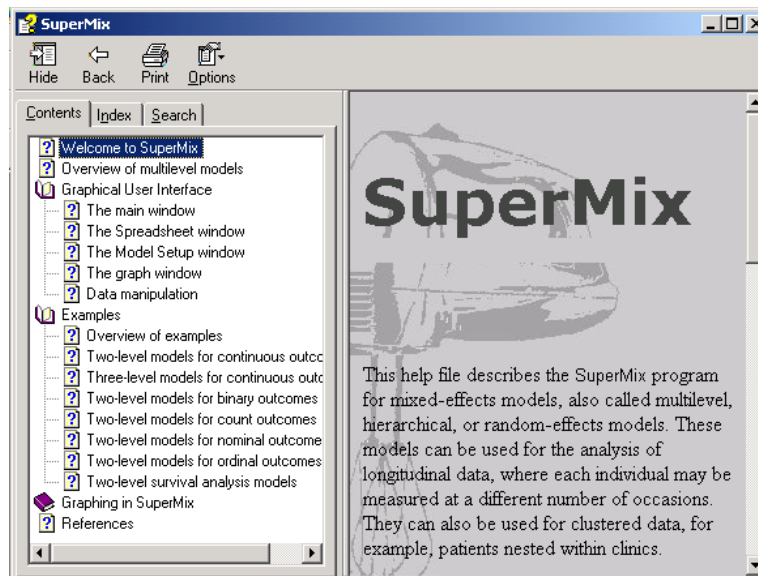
SuperMix

Hide Back Print Options

Contents Index Search

Welcome to SuperMix
Overview of multilevel models
Graphical User Interface
The main window
The Spreadsheet window
The Model Setup window
The graph window
Data manipulation
Examples
Overview of examples
Two-level models for continuous outcc
Three-level models for continuous outc
Two-level models for binary outcomes
Two-level models for count outcomes
Two-level models for nominal outcome
Two-level models for ordinal outcomes
Two-level survival analysis models
Graphing in SuperMix
References

SuperMix

This help file describes the SuperMix program for mixed-effects models, also called multilevel, hierarchical, or random-effects models. These models can be used for the analysis of longitudinal data, where each individual may be measured at a different number of occasions. They can also be used for clustered data, for example, patients nested within clinics.